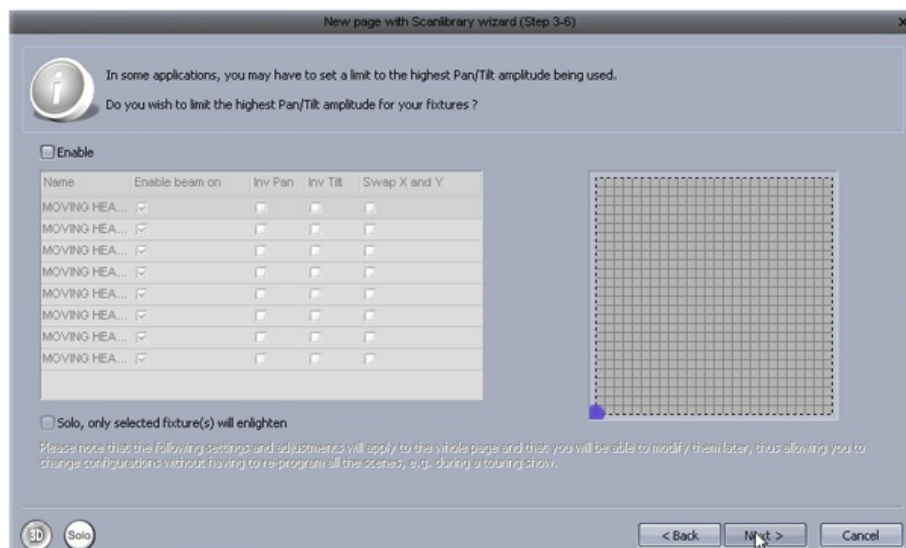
New page with Scanlibrary wizard (Step 3-6)

In some applications, you may have to set a limit to the highest Pan/Tilt amplitude being used.

Do you wish to limit the highest Pan/Tilt amplitude for your fixtures ?

Enable

| Name | Enable beam on | Inv Pan | Inv Tilt | Swap X and Y |
|---|---|---|---|---|
| MOVING HEA... | | | | |
| MOVING HEA... | | | | |
| MOVING HEA... | | | | |
| MOVING HEA... | | | | |
| MOVING HEA... | | | | |
| MOVING HEA... | | | | |
| MOVING HEA... | | | | |
| MOVING HEA... | | | | |

Solo, only selected fixture(s) will enlighten

Please note that the following settings and adjustments will apply to the whole page and that you will be able to modify them later, thus allowing you to change configurations without having to re-program all the scenes, e.g. during a touring show.

3D Solo

< Back Next > Cancel